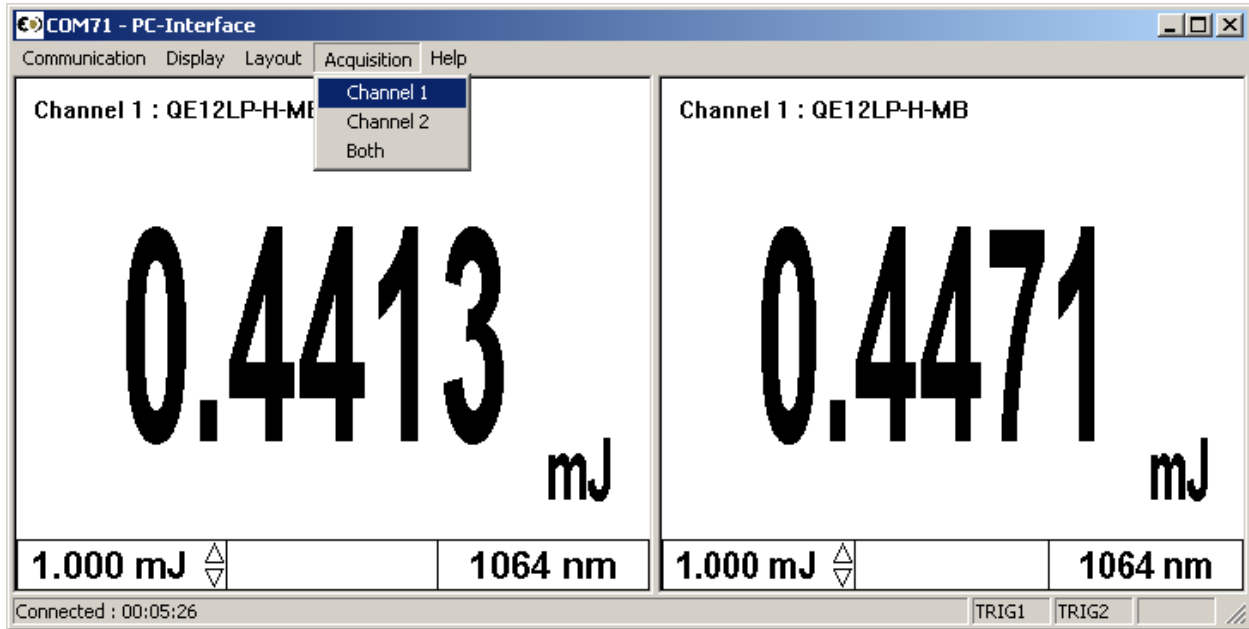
COM71 - PC-Interface

Communication Display Layout Acquisition Help

Channel 1
Channel 2
Both

Channel 1 : QE12LP-H-MB

0.4413

mJ

1.000 mJ

1064 nm

Channel 1 : QE12LP-H-MB

0.4471

mJ

1.000 mJ

1064 nm

Connected : 00:05:26

TRIG1 TRIG2